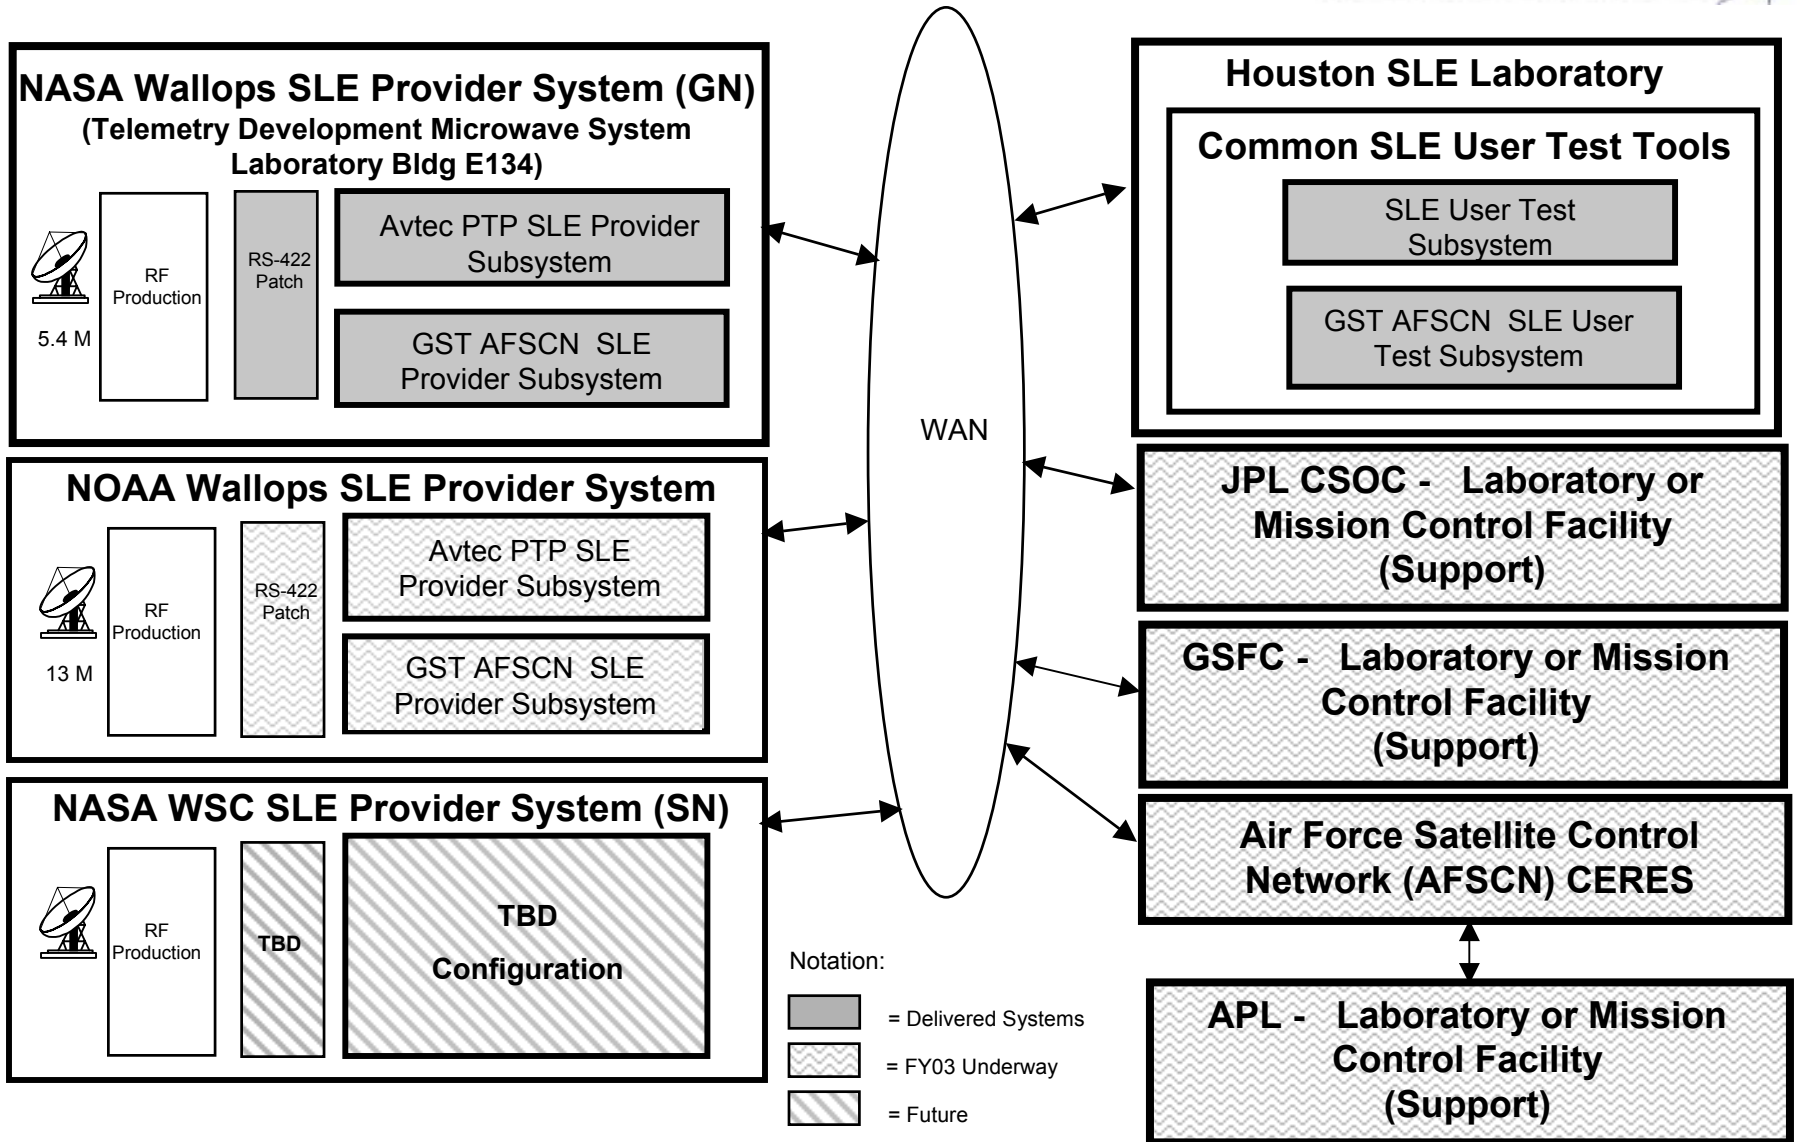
NASA Wallops SLE Provider System (GN)
(Telemetry Development Microwave System Laboratory Bldg E134)

5.4 M

RF Production

RS-422 Patch

Avtec PTP SLE Provider Subsystem

GST AFSCN SLE Provider Subsystem

NOAA Wallops SLE Provider System

13 M

RF Production

RS-422 Patch

Avtec PTP SLE Provider Subsystem

GST AFSCN SLE Provider Subsystem

NASA WSC SLE Provider System (SN)

RF Production

TBD

TBD Configuration

WAN

Houston SLE Laboratory

Common SLE User Test Tools

SLE User Test Subsystem

GST AFSCN SLE User Test Subsystem

JPL CSOC - Laboratory or Mission Control Facility (Support)

GSFC - Laboratory or Mission Control Facility (Support)

Air Force Satellite Control Network (AFSCN) CERES

APL - Laboratory or Mission Control Facility (Support)

Notation:
= Delivered Systems
= FY03 Underway
= Future